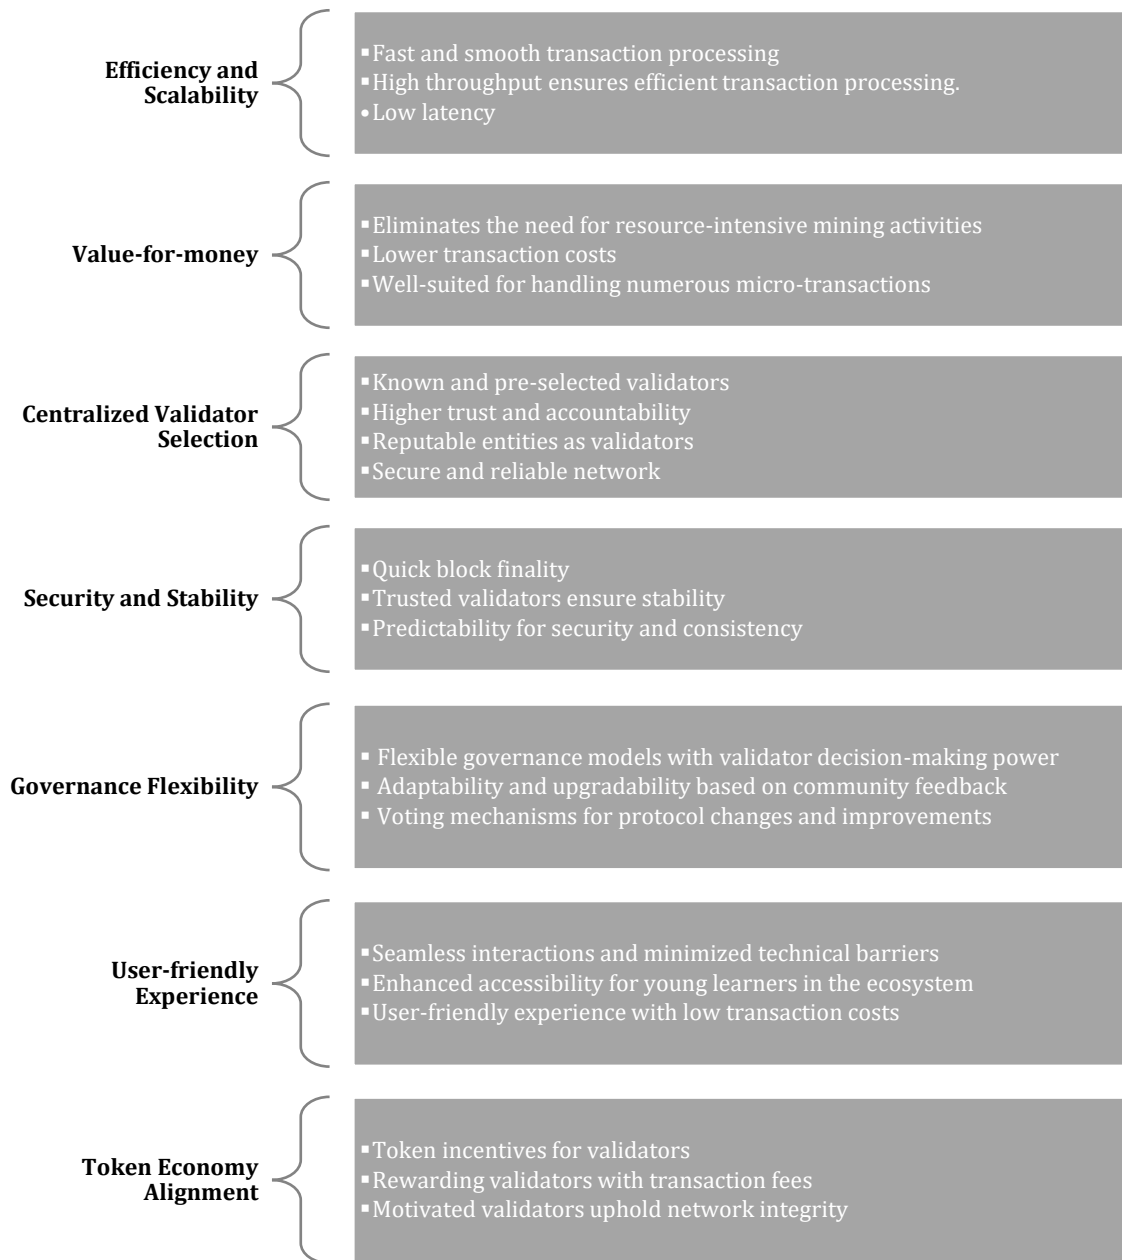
Efficiency and Scalability

▪Fast and smooth transaction processing
▪High throughput ensures efficient transaction processing.
•Low latency

Value-for-money

▪Eliminates the need for resource-intensive mining activities
▪Lower transaction costs
▪Well-suited for handling numerous micro-transactions

Centralized Validator Selection

▪Known and pre-selected validators
▪Higher trust and accountability
▪Reputable entities as validators
▪Secure and reliable network

Security and Stability

▪Quick block finality
▪Trusted validators ensure stability
▪Predictability for security and consistency

Governance Flexibility

▪ Flexible governance models with validator decision-making power
▪ Adaptability and upgradability based on community feedback
▪ Voting mechanisms for protocol changes and improvements

User-friendly Experience

▪Seamless interactions and minimized technical barriers
▪Enhanced accessibility for young learners in the ecosystem
▪User-friendly experience with low transaction costs

Token Economy Alignment

▪Token incentives for validators
▪Rewarding validators with transaction fees
▪Motivated validators uphold network integrity